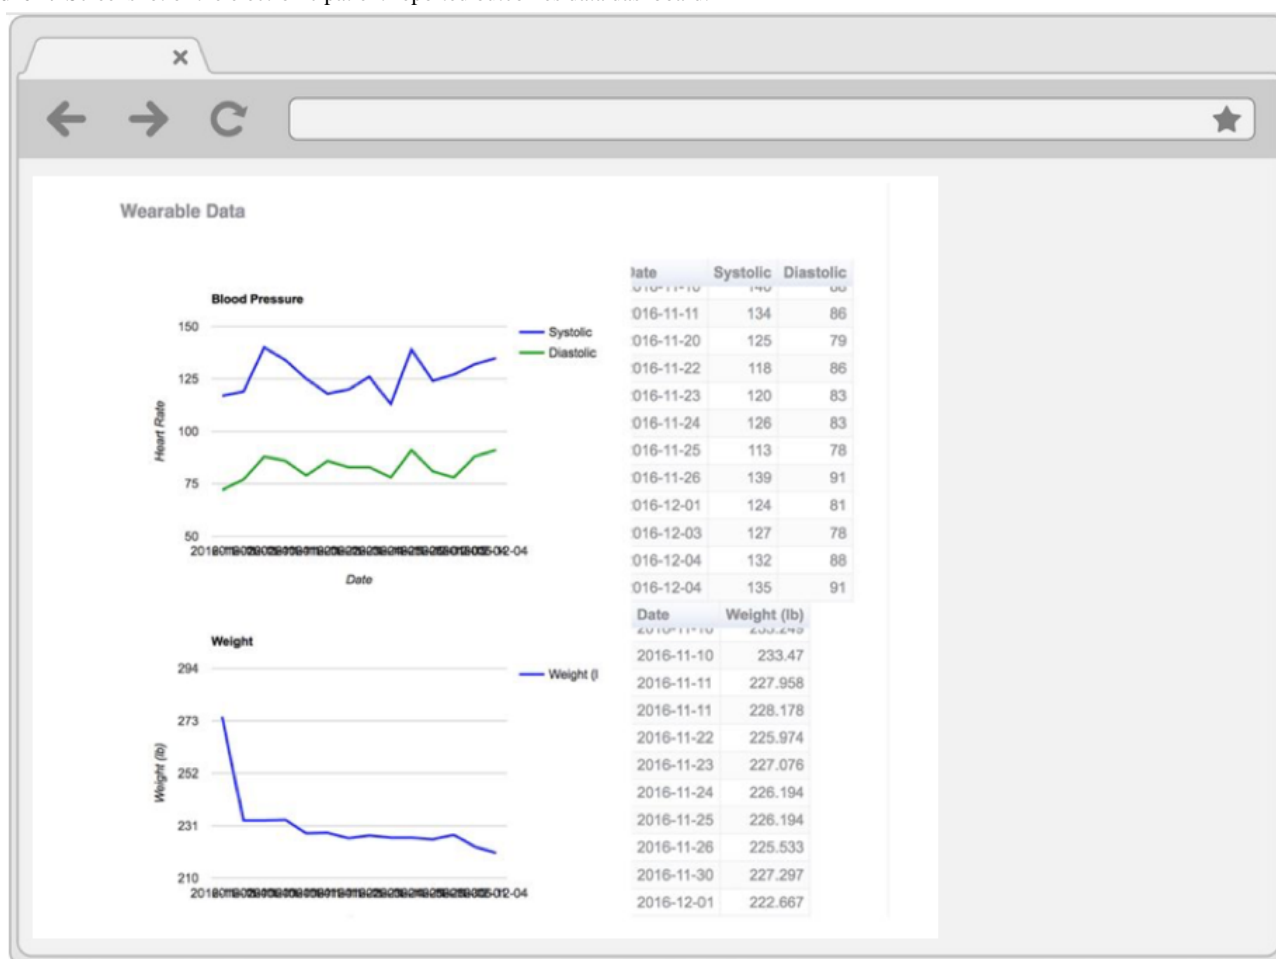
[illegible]

×

Wearable Data

Blood Pressure

150
125
100
75
50

Heart Rate

2016-11-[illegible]-12-04

Date

Systolic
Diastolic

| ate | Systolic | Diastolic |
|---|---|---|
| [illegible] | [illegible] | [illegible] |
| 016-11-11 | 134 | 86 |
| 016-11-20 | 125 | 79 |
| 016-11-22 | 118 | 86 |
| 016-11-23 | 120 | 83 |
| 016-11-24 | 126 | 83 |
| 016-11-25 | 113 | 78 |
| 016-11-26 | 139 | 91 |
| 016-12-01 | 124 | 81 |
| 016-12-03 | 127 | 78 |
| 016-12-04 | 132 | 88 |
| 016-12-04 | 135 | 91 |

Weight

294
273
252
231
210

Weight (lb)

2016-11-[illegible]-12-04

Weight (l

| Date | Weight (lb) |
|---|---|
| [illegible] | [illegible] |
| 2016-11-10 | 233.47 |
| 2016-11-11 | 227.958 |
| 2016-11-11 | 228.178 |
| 2016-11-22 | 225.974 |
| 2016-11-23 | 227.076 |
| 2016-11-24 | 226.194 |
| 2016-11-25 | 226.194 |
| 2016-11-26 | 225.533 |
| 2016-11-30 | 227.297 |
| 2016-12-01 | 222.667 |